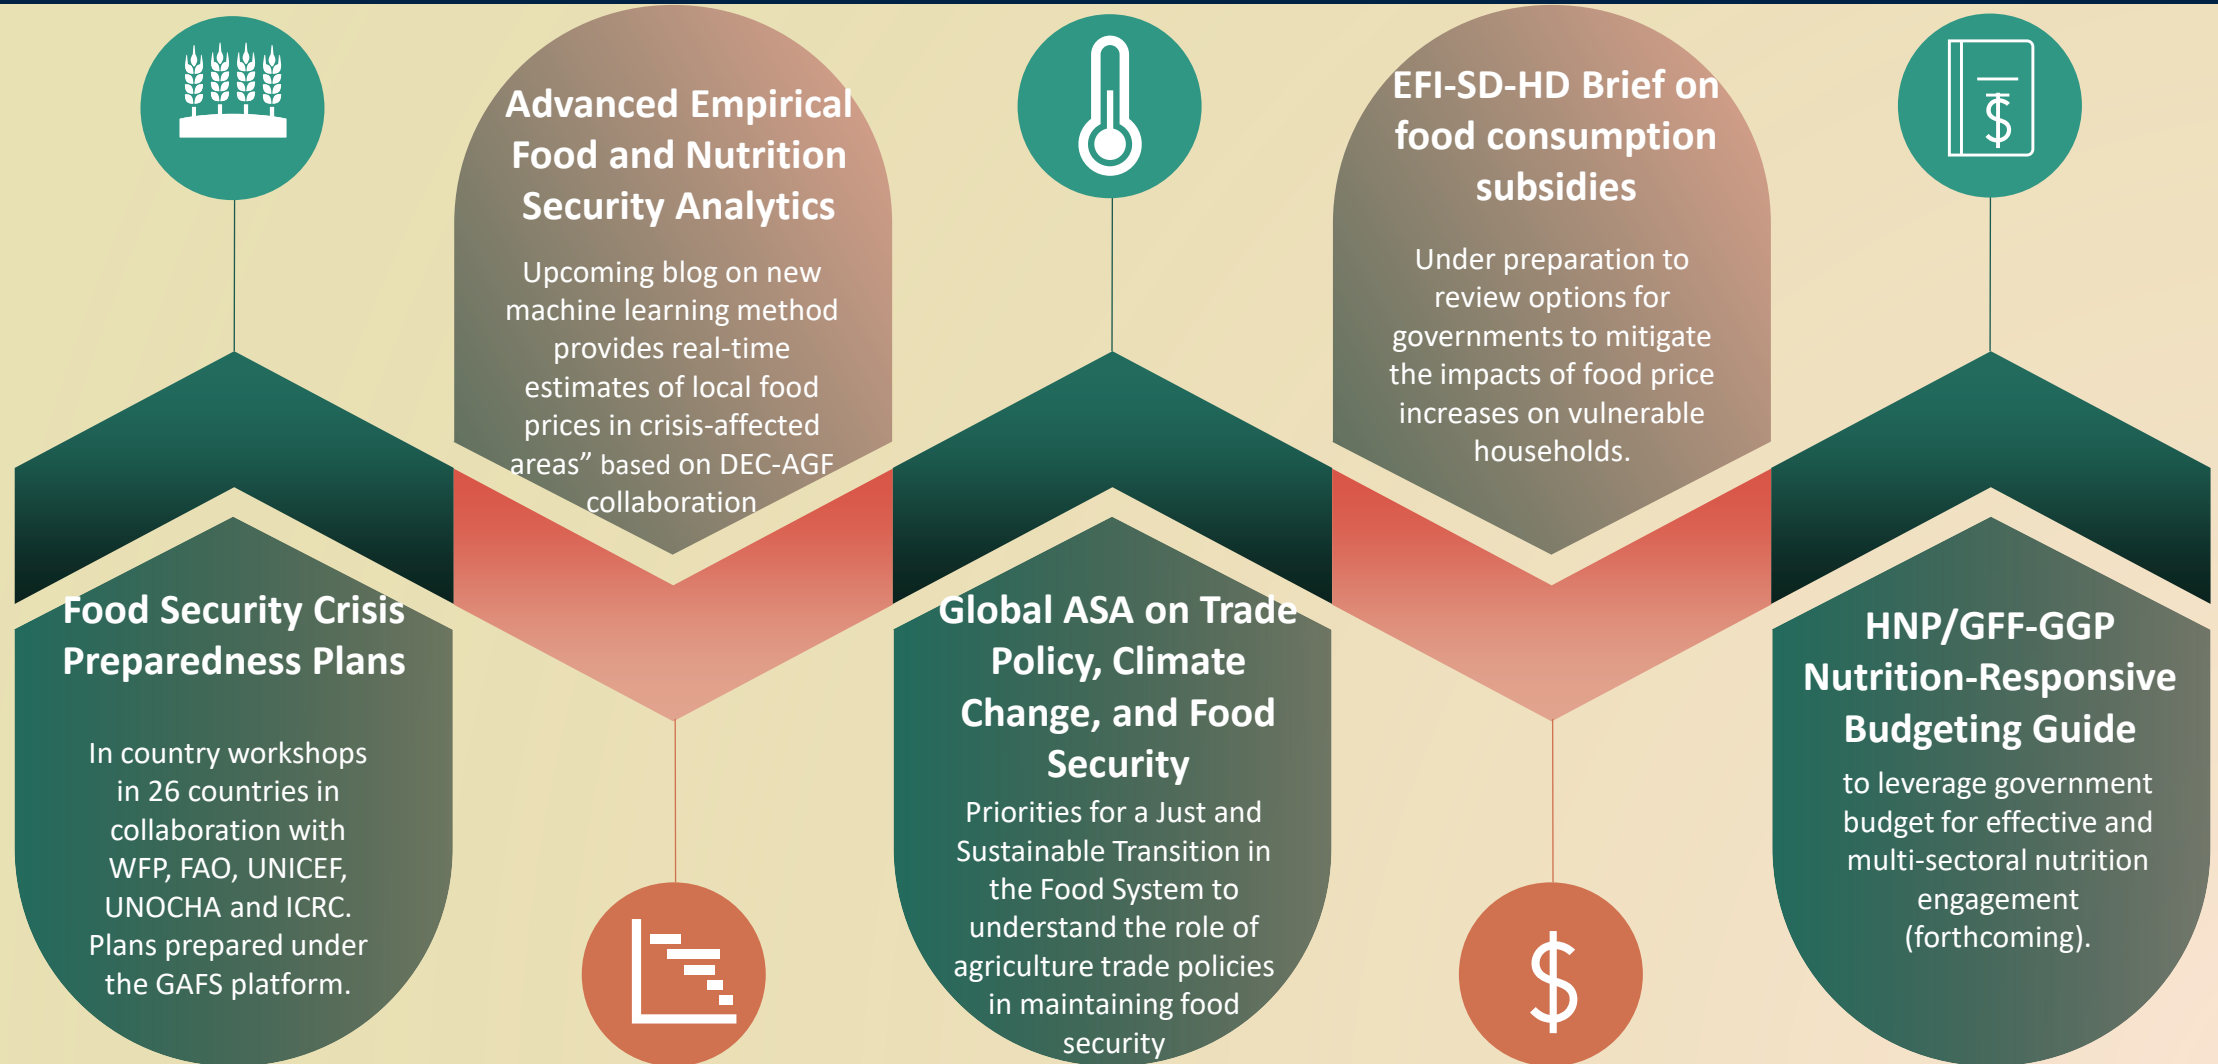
Food Security Crisis Preparedness Plans

In country workshops in 26 countries in collaboration with WFP, FAO, UNICEF, UNOCHA and ICRC. Plans prepared under the GAFS platform.

Advanced Empirical Food and Nutrition Security Analytics

Upcoming blog on new machine learning method provides real-time estimates of local food prices in crisis-affected areas” based on DEC-AGF collaboration

Global ASA on Trade Policy, Climate Change, and Food Security

Priorities for a Just and Sustainable Transition in the Food System to understand the role of agriculture trade policies in maintaining food security

EFI-SD-HD Brief on food consumption subsidies

Under preparation to review options for governments to mitigate the impacts of food price increases on vulnerable households.

HNP/GFF-GGP Nutrition-Responsive Budgeting Guide

to leverage government budget for effective and multi-sectoral nutrition engagement (forthcoming).

$

$